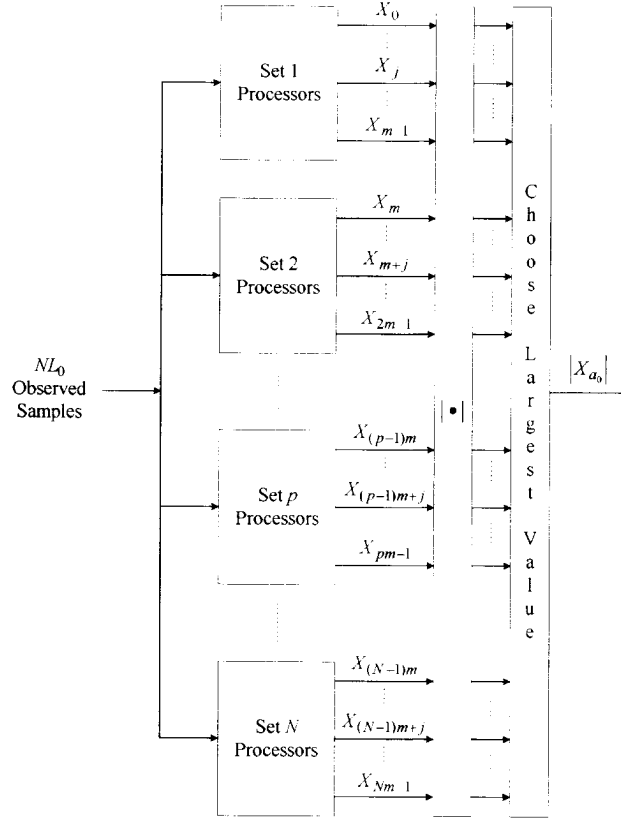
Set 1 Processors

$X_0$

$X_j$

$X_{m-1}$

Set 2 Processors

$X_m$

$X_{m+j}$

$X_{2m-1}$

$NL_0$ Observed Samples

Set $p$ Processors

$X_{(p-1)m}$

$X_{(p-1)m+j}$

$X_{pm-1}$

Set $N$ Processors

$X_{(N-1)m}$

$X_{(N-1)m+j}$

$X_{Nm-1}$

$|\bullet|$

Choose Largest Value

$|X_{a_0}|$